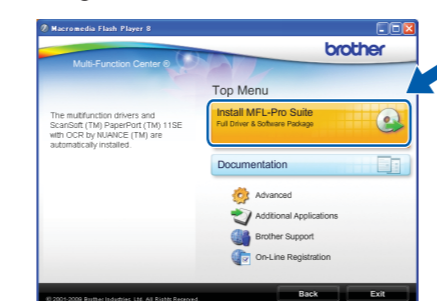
Macromedia Flash Player 8

brother

Multi-Function Center ®

Top Menu

The multifunction drivers and ScanSoft (TM) PaperPort (TM) 11SE with OCR by NUANCE (TM) are automatically installed.

Install MFL-Pro Suite
Full Driver & Software Package

Documentation

Advanced

Additional Applications

Brother Support

On-Line Registration

© 2001-2008 Brother Industries, Ltd. All Rights Reserved.

Back

Exit